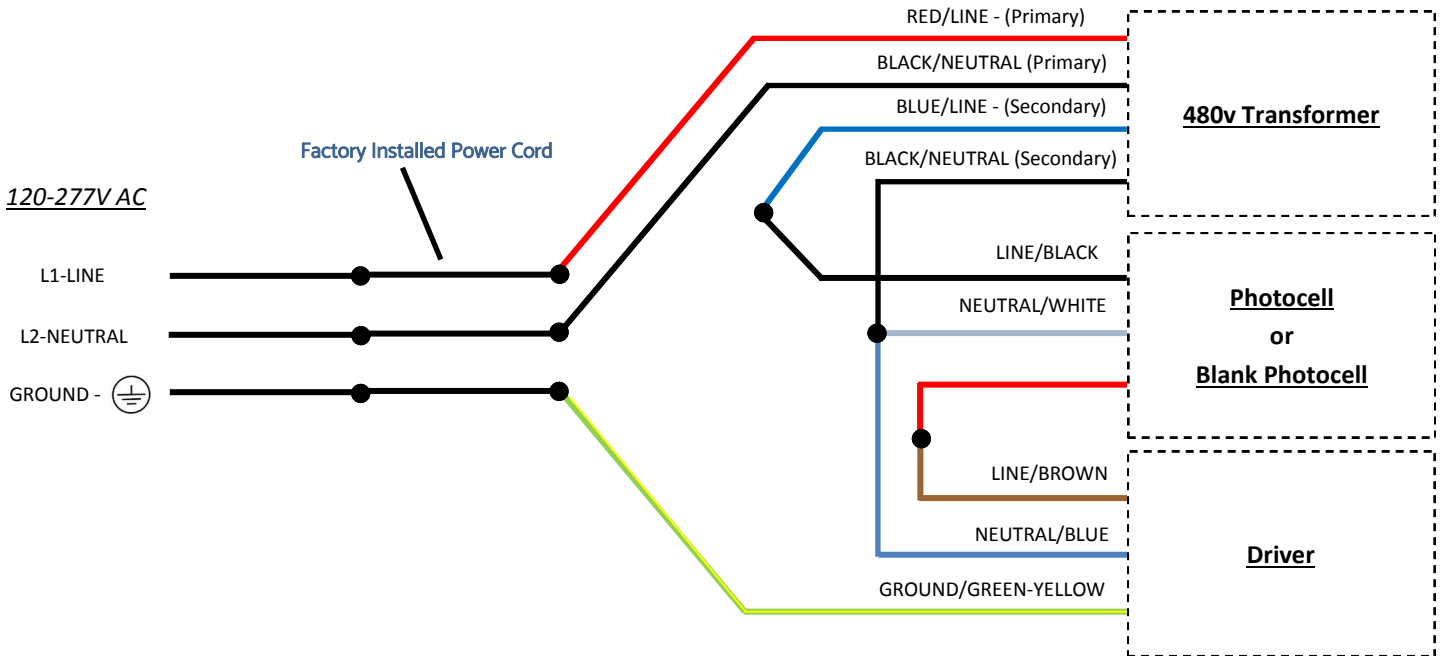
RED/LINE - (Primary)

BLACK/NEUTRAL (Primary)

BLUE/LINE - (Secondary)

BLACK/NEUTRAL (Secondary)

480v Transformer

Factory Installed Power Cord

120-277V AC

L1-LINE

L2-NEUTRAL

GROUND -

LINE/BLACK

NEUTRAL/WHITE

Photocell
or
Blank Photocell

LINE/BROWN

NEUTRAL/BLUE

Driver

GROUND/GREEN-YELLOW